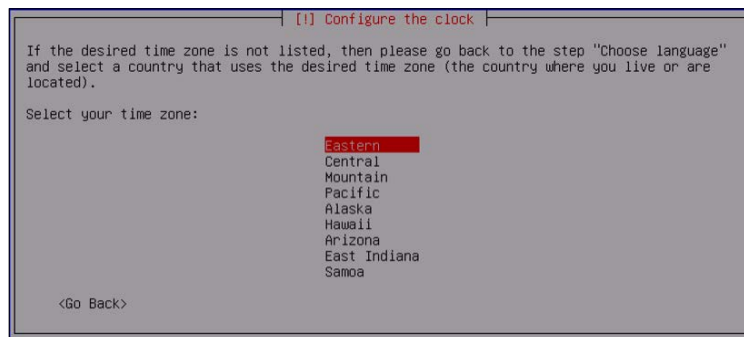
[!] Configure the clock

If the desired time zone is not listed, then please go back to the step "Choose language" and select a country that uses the desired time zone (the country where you live or are located).

Select your time zone:

Eastern
Central
Mountain
Pacific
Alaska
Hawaii
Arizona
East Indiana
Samoa

<Go Back>